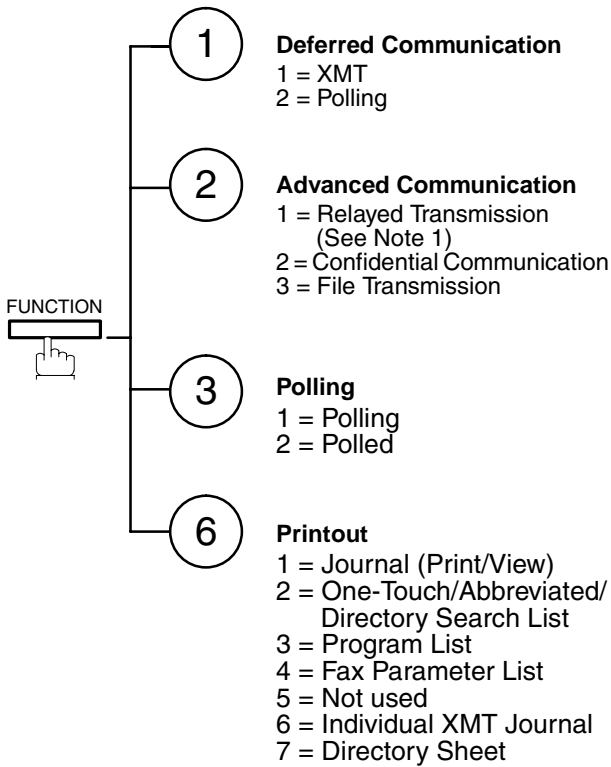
FUNCTION

1

Deferred Communication
1 = XMT
2 = Polling

2

Advanced Communication
1 = Relayed Transmission (See Note 1)
2 = Confidential Communication
3 = File Transmission

3

Polling
1 = Polling
2 = Polled

6

Printout
1 = Journal (Print/View)
2 = One-Touch/Abbreviated/ Directory Search List
3 = Program List
4 = Fax Parameter List
5 = Not used
6 = Individual XMT Journal
7 = Directory Sheet